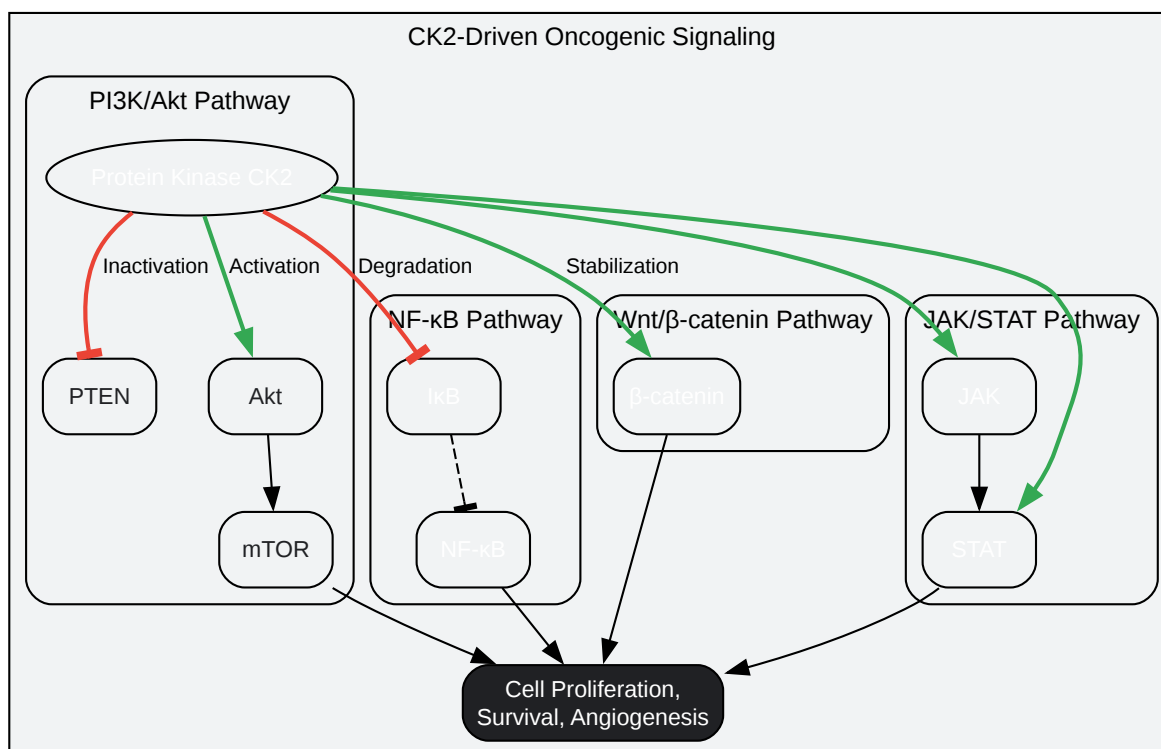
CK2-Driven Oncogenic Signaling

PI3K/Akt Pathway

Protein Kinase CK2

Inactivation

Activation

Degradation

Stabilization

PTEN

Akt

mTOR

NF-κB Pathway

IκB

NF-κB

Wnt/β-catenin Pathway

β-catenin

JAK/STAT Pathway

JAK

STAT

Cell Proliferation, Survival, Angiogenesis